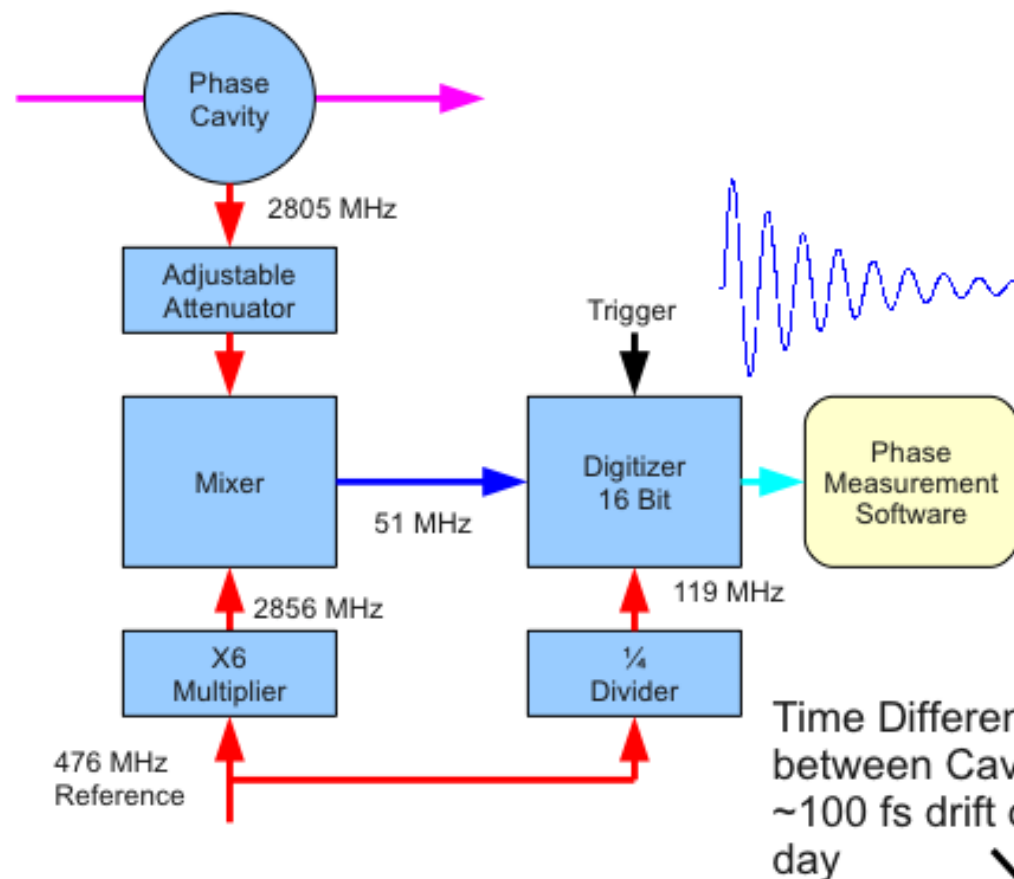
Phase Cavity

2805 MHz

Adjustable Attenuator

Trigger

Mixer

51 MHz

Digitizer 16 Bit

Phase Measurement Software

2856 MHz

119 MHz

X6 Multiplier

¼ Divider

476 MHz Reference

Time Differen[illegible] between Cav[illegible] ~100 fs drift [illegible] day